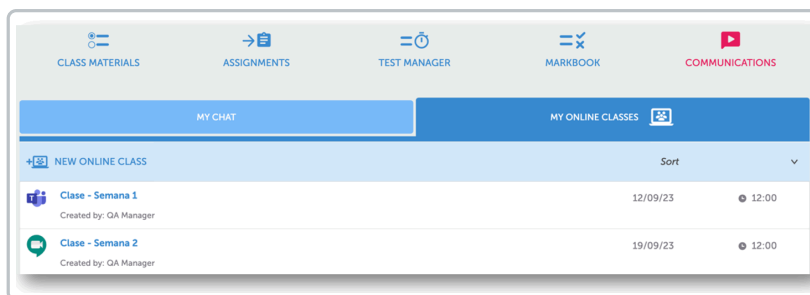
CLASS MATERIALS
ASSIGNMENTS
TEST MANAGER
MARKBOOK
COMMUNICATIONS

MY CHAT
MY ONLINE CLASSES

NEW ONLINE CLASS
Sort

Clase - Semana 1
Created by: QA Manager
12/09/23
12:00

Clase - Semana 2
Created by: QA Manager
19/09/23
12:00